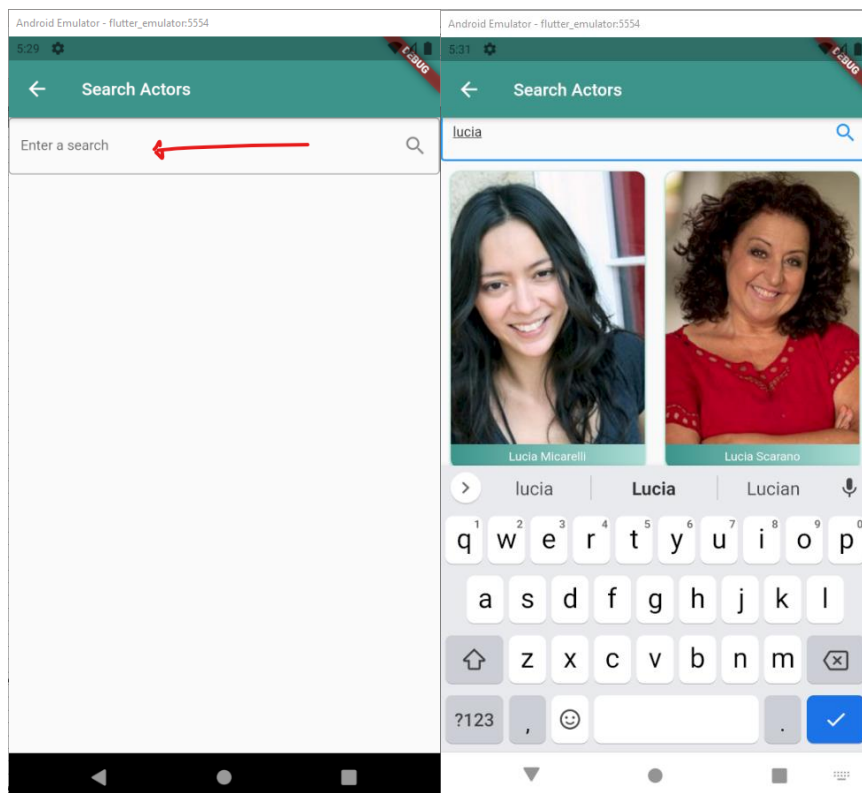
Android Emulator - flutter_emulator:5554

5:29

DEBUG

Search Actors

Enter a search

Android Emulator - flutter_emulator:5554

5:31

DEBUG

Search Actors

lucia

Lucia Micarelli

Lucia Scarano

lucia

Lucia

Lucian

q 1 w 2 e 3 r 4 t 5 y 6 u 7 i 8 o 9 p 0

a s d f g h j k l

z x c v b n m

?123 ,  .